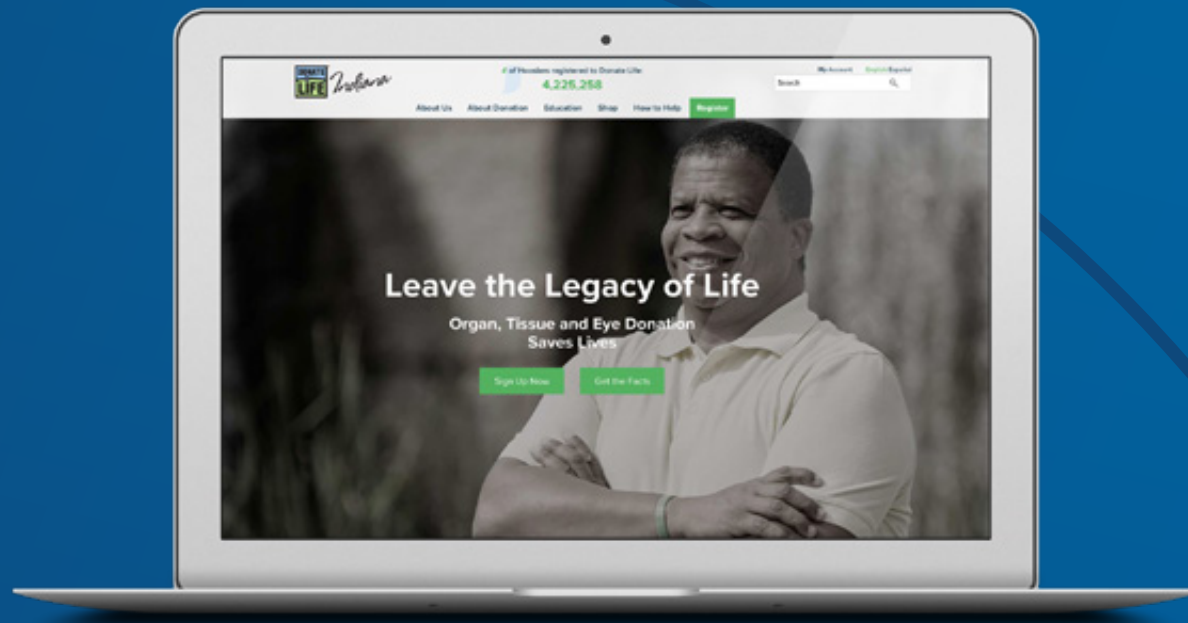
DONATE LIFE Indiana

# of Hoosiers registered to Donate Life
4,225,258

My Account English/Español

Search

About Us About Donation Education Shop How to Help Register

Leave the Legacy of Life

Organ, Tissue and Eye Donation Saves Lives

Sign Up Now Get the Facts